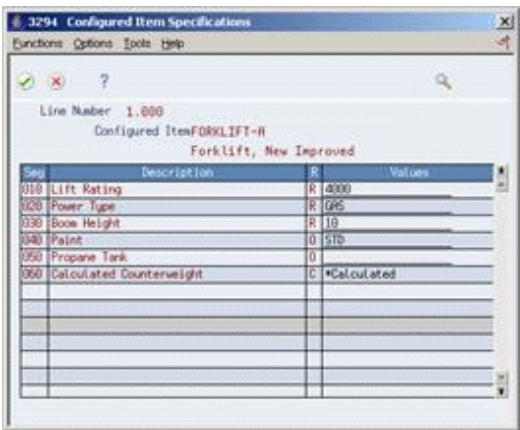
3294 Configured Item Specifications

Functions Options Tools Help

?

Line Number 1.000

Configured Item FORKLIFT-A

Forklift, New Improved

| Seg | Description | R | Values |
|---|---|---|---|
| 010 | Lift Rating | R | 4000 |
| 020 | Power Type | R | GAS |
| 030 | Boom Height | R | 10 |
| 040 | Paint | O | STD |
| 050 | Propane Tank | O | |
| 060 | Calculated Counterweight | C | *Calculated |
| | | | |
| | | | |
| | | | |
| | | | |
| | | | |
| | | | |